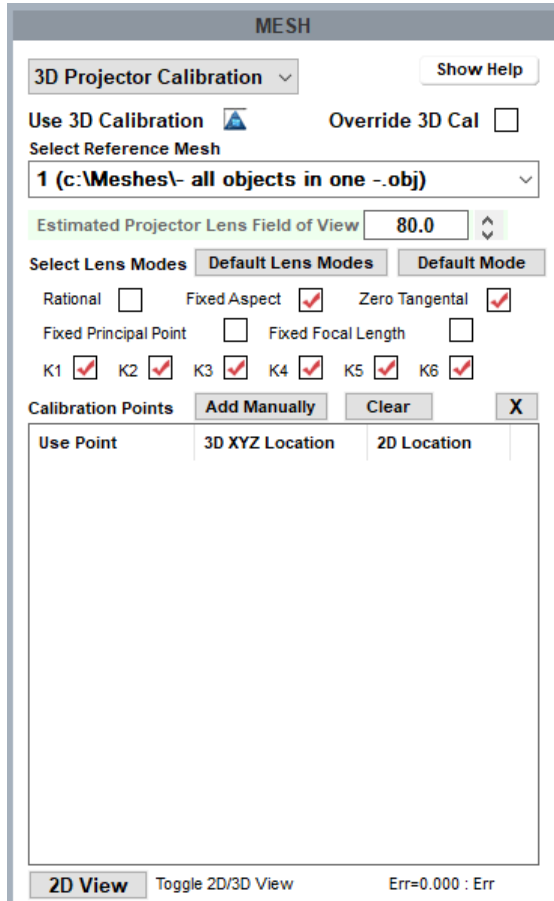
MESH

3D Projector Calibration

Show Help

Use 3D Calibration

Override 3D Cal

Select Reference Mesh

1 (c:\Meshes\- all objects in one -.obj)

Estimated Projector Lens Field of View 80.0

Select Lens Modes Default Lens Modes Default Mode

Rational Fixed Aspect Zero Tangental

Fixed Principal Point Fixed Focal Length

K1 K2 K3 K4 K5 K6

Calibration Points Add Manually Clear X

| Use Point | 3D XYZ Location | 2D Location |
|---|---|---|

2D View Toggle 2D/3D View Err=0.000 : Err